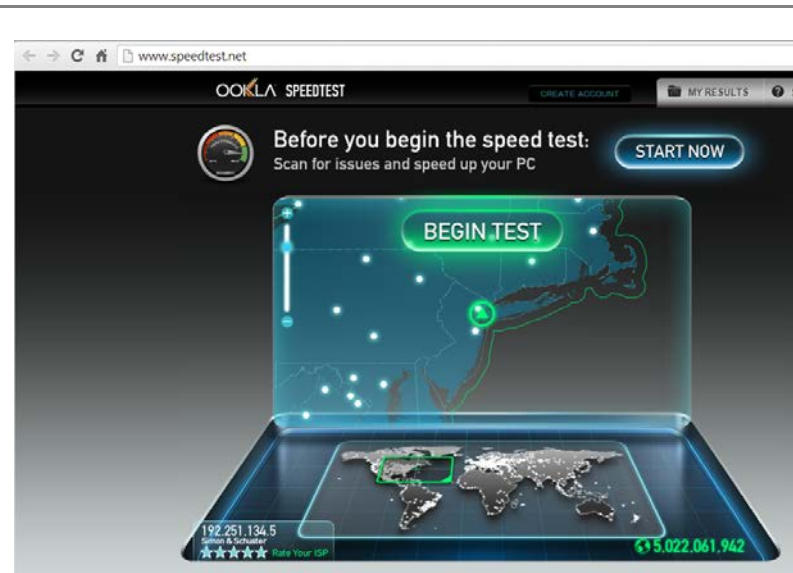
www.speedtest.net

OOKLA SPEEDTEST

CREATE ACCOUNT

MY RESULTS

Before you begin the speed test:
Scan for issues and speed up your PC

START NOW

BEGIN TEST

192.251.134.5
Simon & Schuster
Rate Your ISP

5,022,061,942